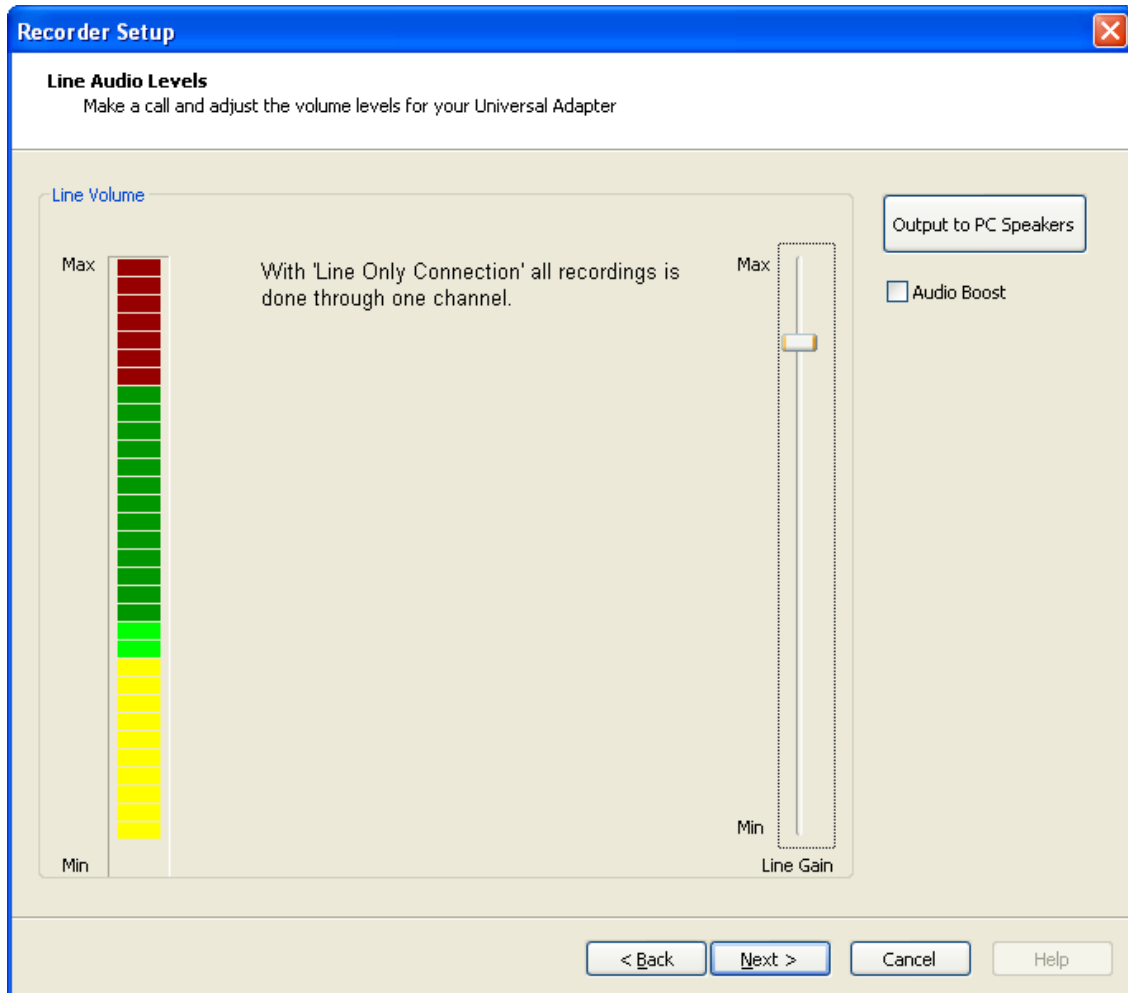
Recorder Setup

Line Audio Levels
Make a call and adjust the volume levels for your Universal Adapter

Line Volume

Max

Min

With 'Line Only Connection' all recordings is done through one channel.

Max

Min

Line Gain

Output to PC Speakers

Audio Boost

< Back

Next >

Cancel

Help